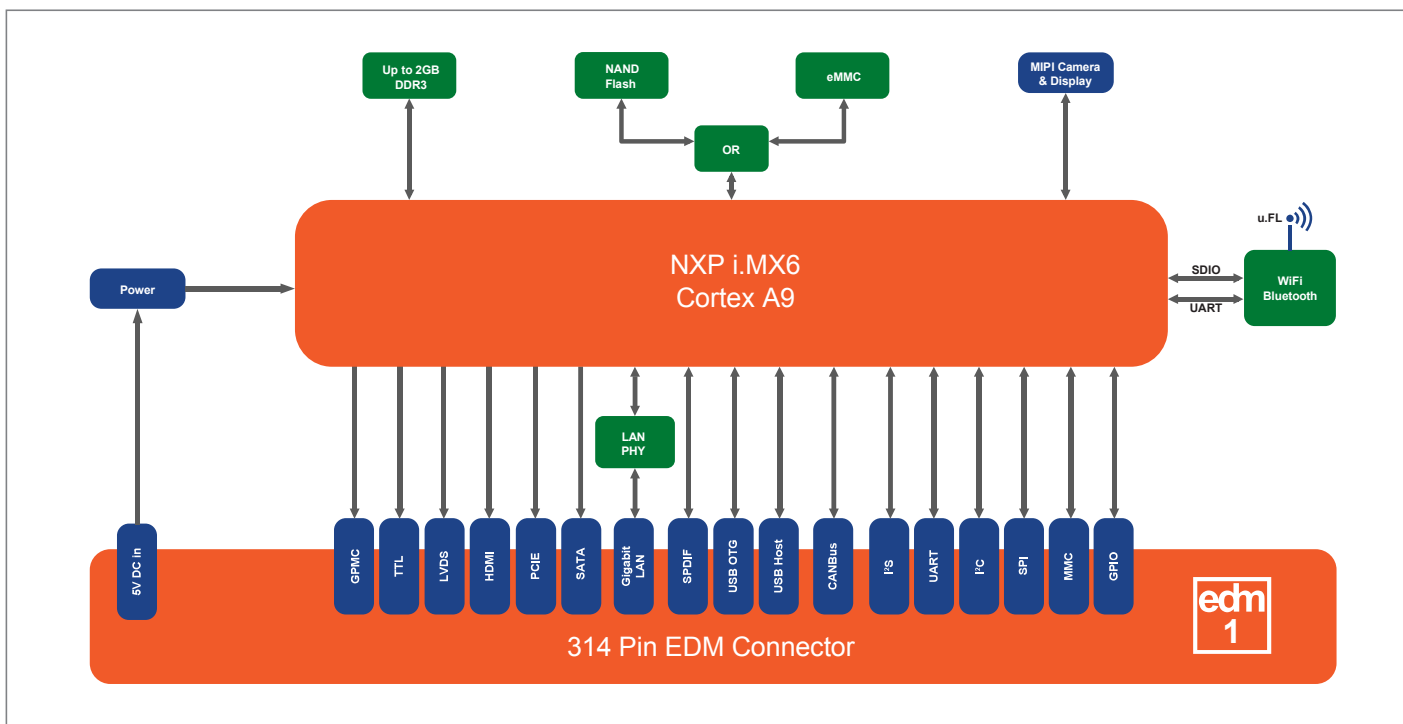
Up to 2GB DDR3

NAND Flash

eMMC

OR

MIPI Camera & Display

u.FL

NXP i.MX6
Cortex A9

Power

SDIO

UART

WiFi Bluetooth

LAN PHY

5V DC in

GPMC

TTL

LVDS

HDMI

PCIE

SATA

Gigabit LAN

SPDIF

USB OTG

USB Host

CANBus

I²S

UART

I²C

SPI

MMC

GPIO

edm 1

314 Pin EDM Connector